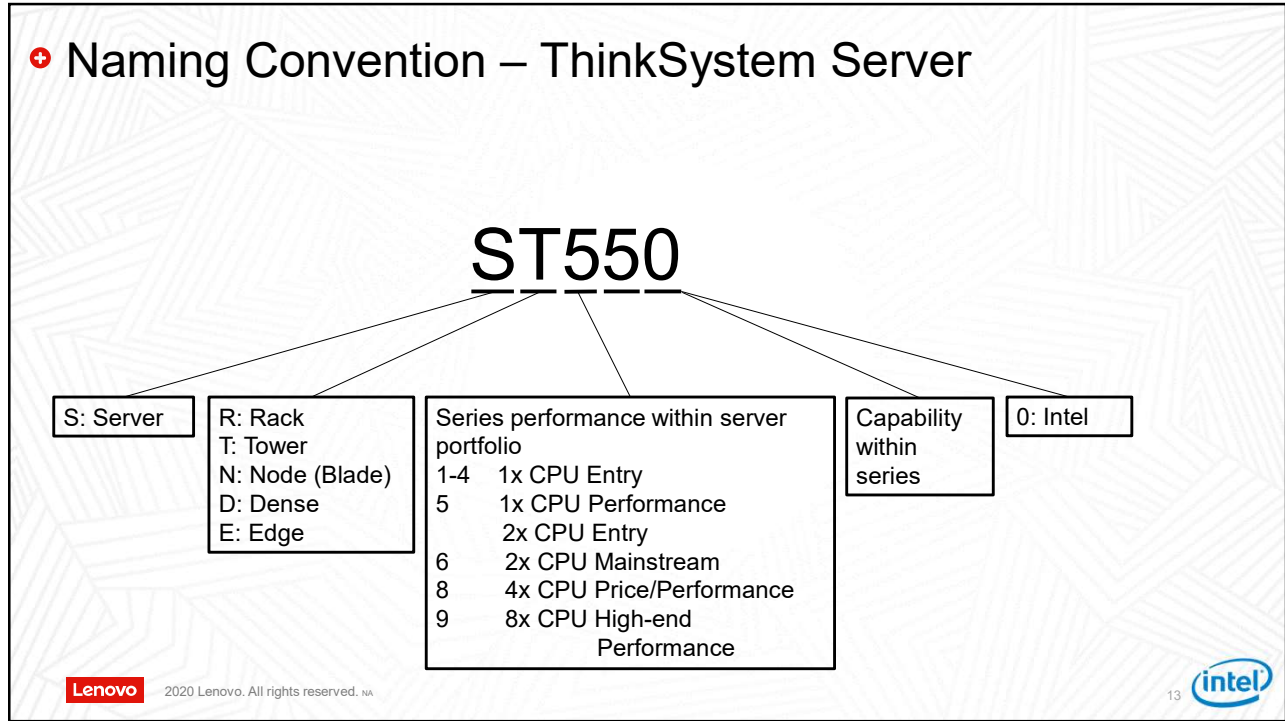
Naming Convention – ThinkSystem Server

ST550

S: Server

R: Rack
T: Tower
N: Node (Blade)
D: Dense
E: Edge

Series performance within server portfolio
1-4 1x CPU Entry
5 1x CPU Performance
2x CPU Entry
6 2x CPU Mainstream
8 4x CPU Price/Performance
9 8x CPU High-end Performance

Capability within series

0: Intel

Lenovo 2020 Lenovo. All rights reserved. NA

13

intel